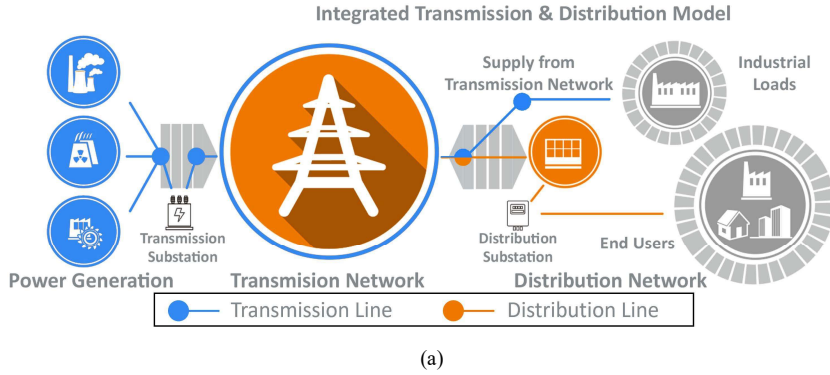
Integrated Transmission & Distribution Model

Supply from Transmission Network

Industrial Loads

Transmission Substation

Distribution Substation

End Users

Power Generation

Transmission Network

Distribution Network

Transmission Line

Distribution Line

(a)